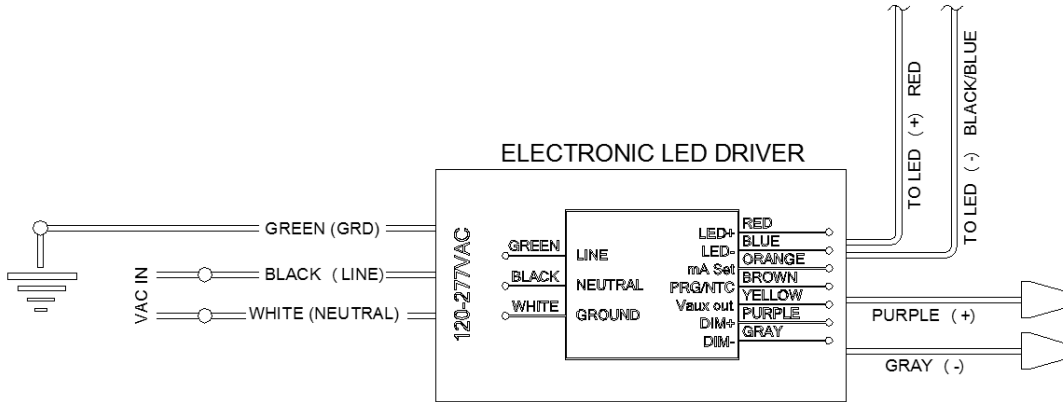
ELECTRONIC LED DRIVER

TO LED (+) RED

TO LED (-) BLACK/BLUE

GREEN (GRD)

VAC IN

BLACK (LINE)

WHITE (NEUTRAL)

120-277VAC

GREEN

LINE

BLACK

NEUTRAL

WHITE

GROUND

LED+

LED-

mA Set

PRG/NTC

Vaux out

DIM+

DIM-

RED

BLUE

ORANGE

BROWN

YELLOW

PURPLE

GRAY

PURPLE (+)

GRAY (-)